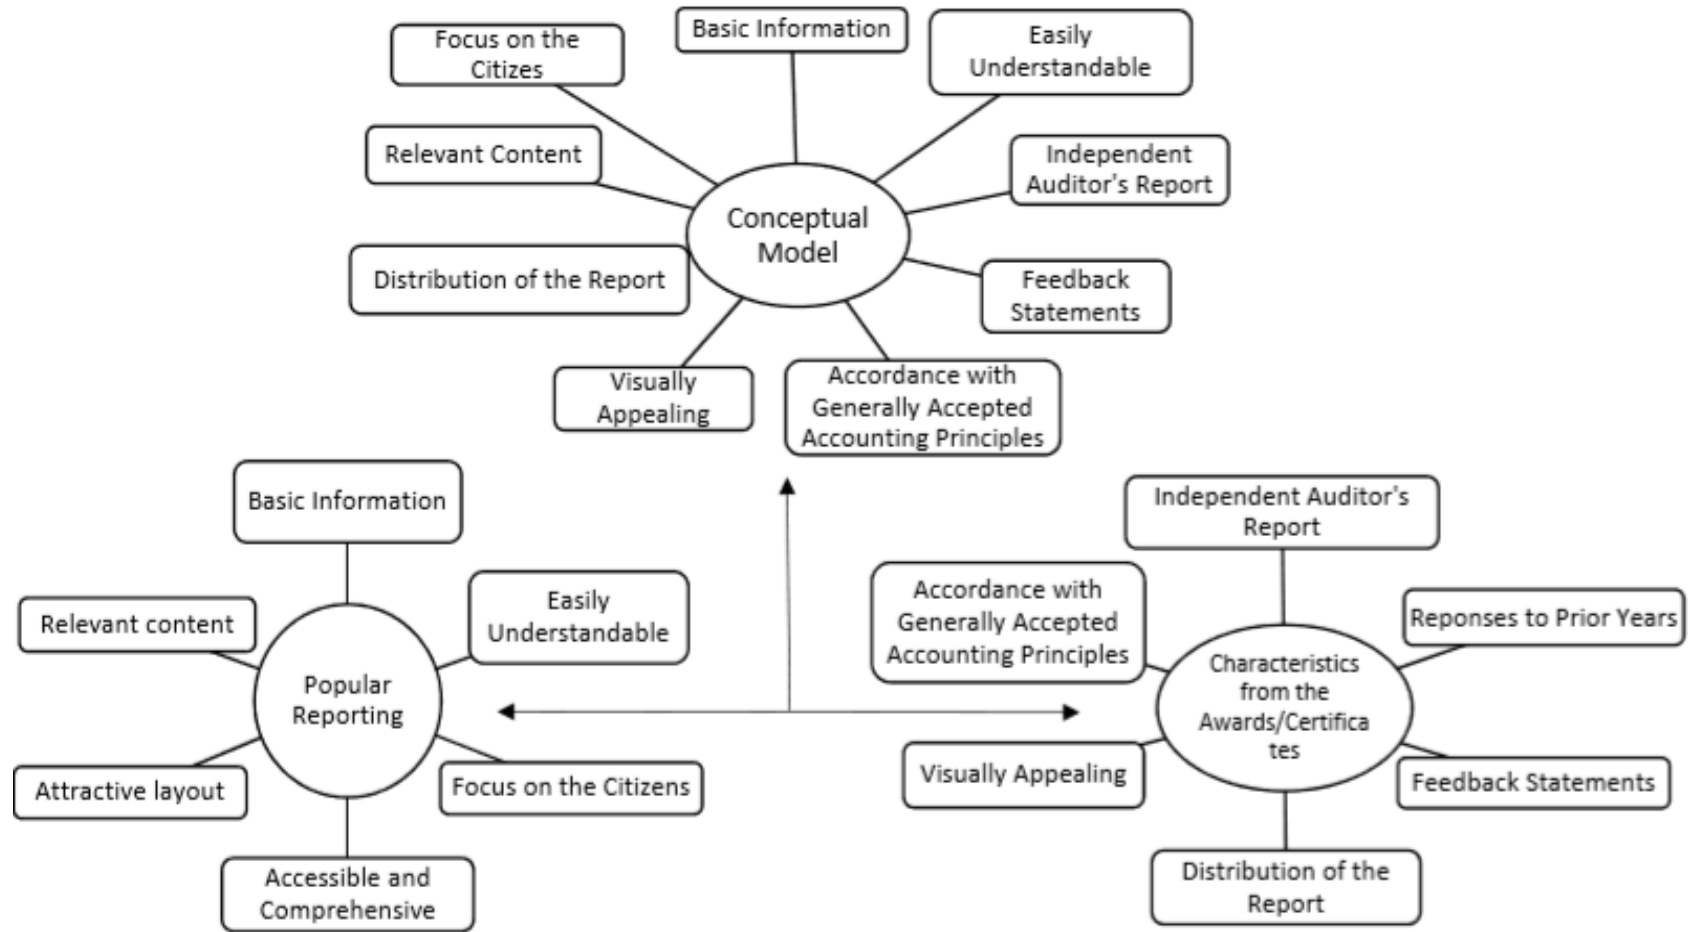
Focus on the Citizes

Basic Information

Easily Understandable

Relevant Content

Independent Auditor's Report

Conceptual Model

Distribution of the Report

Feedback Statements

Visually Appealing

Accordance with Generally Accepted Accounting Principles

Basic Information

Independent Auditor's Report

Relevant content

Easily Understandable

Accordance with Generally Accepted Accounting Principles

Reponses to Prior Years

Popular Reporting

Characteristics from the Awards/Certificates

Attractive layout

Focus on the Citizens

Visually Appealing

Feedback Statements

Accessible and Comprehensive

Distribution of the Report